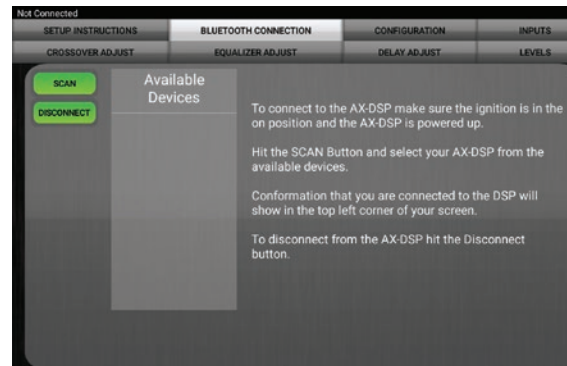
Not Connected

SETUP INSTRUCTIONS
BLUETOOTH CONNECTION
CONFIGURATION
INPUTS
CROSSOVER ADJUST
EQUALIZER ADJUST
DELAY ADJUST
LEVELS

SCAN
DISCONNECT

Available Devices

To connect to the AX-DSP make sure the ignition is in the on position and the AX-DSP is powered up.

Hit the SCAN Button and select your AX-DSP from the available devices.

Conformation that you are connected to the DSP will show in the top left corner of your screen.

To disconnect from the AX-DSP hit the Disconnect button.